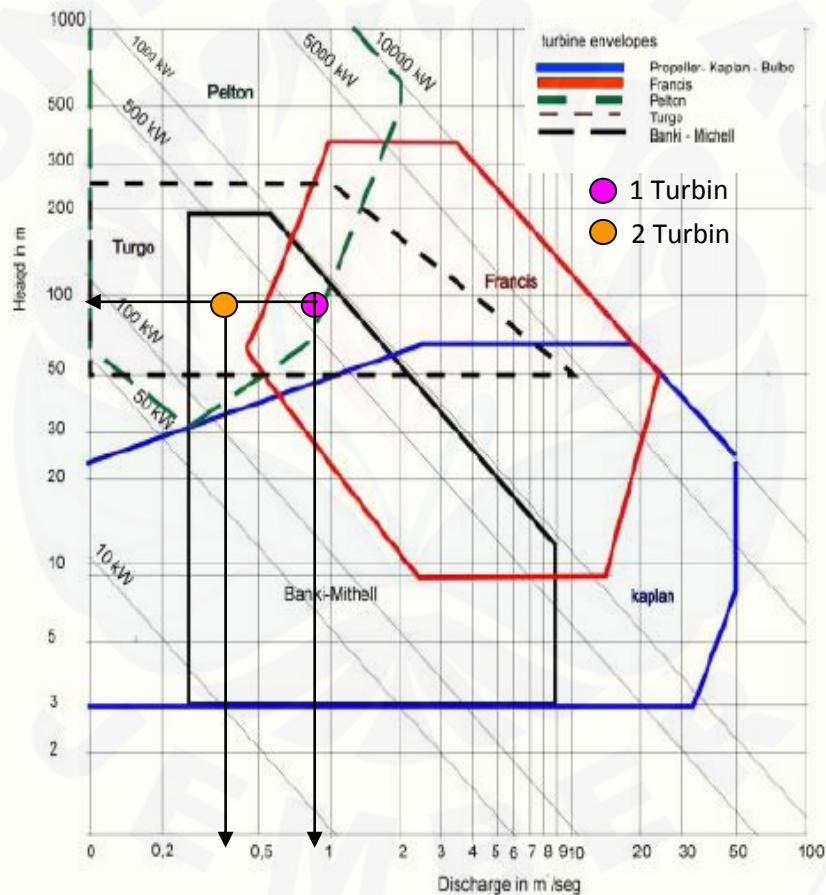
turbine envelopes
Propeller- Kaplan - Bulbo
Francis
Pelton
Turgo
Banki - Michell

1 Turbin
2 Turbin

1000
500
300
200
100
50
30
20
10
5
3
2

Heagd in m

1000 kW
5000 kW
10000 kW
500 kW
100 kW
50 kW
10 kW

Pelton
Turgo
Francis
Banki-Mithell
kaplan

0
0,2
0,5
1
2
3
4
5
6
7
8
9
10
20
30
50
100

Discharge in m /seg